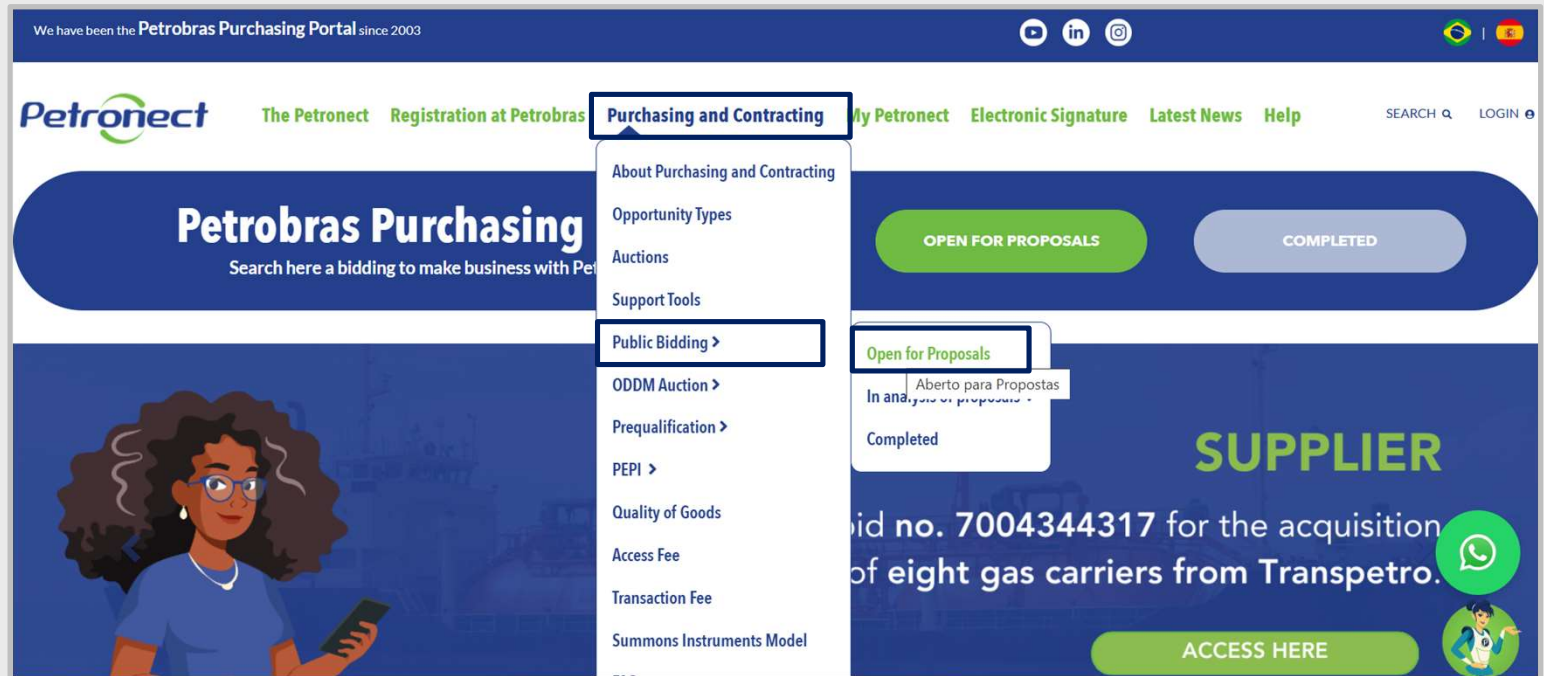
We have been the Petrobras Purchasing Portal since 2003

Petronect

The Petronect Registration at Petrobras Purchasing and Contracting My Petronect Electronic Signature Latest News Help SEARCH LOGIN

About Purchasing and Contracting
Opportunity Types
Auctions
Support Tools
Public Bidding >
ODDM Auction >
Prequalification >
PEPI >
Quality of Goods
Access Fee
Transaction Fee
Summons Instruments Model

Open for Proposals
Aberto para Propostas
In ana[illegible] >
Completed

Petrobras Purchasing
Search here a bidding to make business with Pet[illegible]

OPEN FOR PROPOSALS
COMPLETED

SUPPLIER
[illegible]id no. 7004344317 for the acquisition
of eight gas carriers from Transpetro.

ACCESS HERE